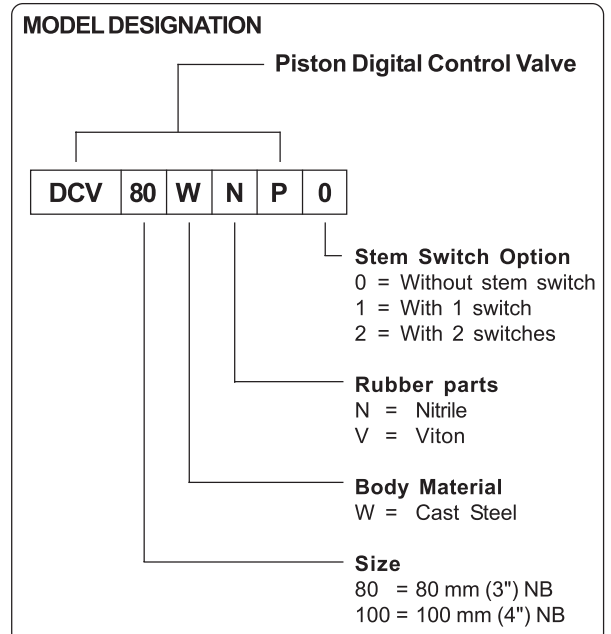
MODEL DESIGNATION

Piston Digital Control Valve

| DCV | 80 | W | N | P | 0 |
|---|---|---|---|---|---|

Stem Switch Option
0 = Without stem switch
1 = With 1 switch
2 = With 2 switches

Rubber parts
N = Nitrile
V = Viton

Body Material
W = Cast Steel

Size
80 = 80 mm (3") NB
100 = 100 mm (4") NB